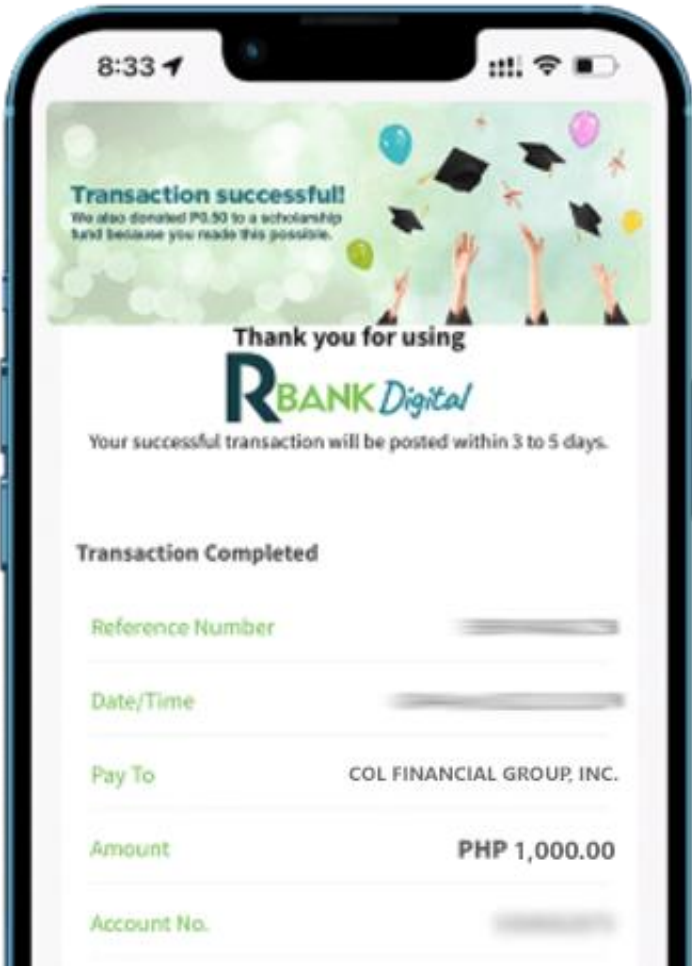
8:33

Transaction successful!
We also donated P0.50 to a scholarship fund because you made this possible.

Thank you for using
RBANK Digital
Your successful transaction will be posted within 3 to 5 days.

Transaction Completed

Reference Number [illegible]
Date/Time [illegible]
Pay To COL FINANCIAL GROUP, INC.
Amount PHP 1,000.00
Account No. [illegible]